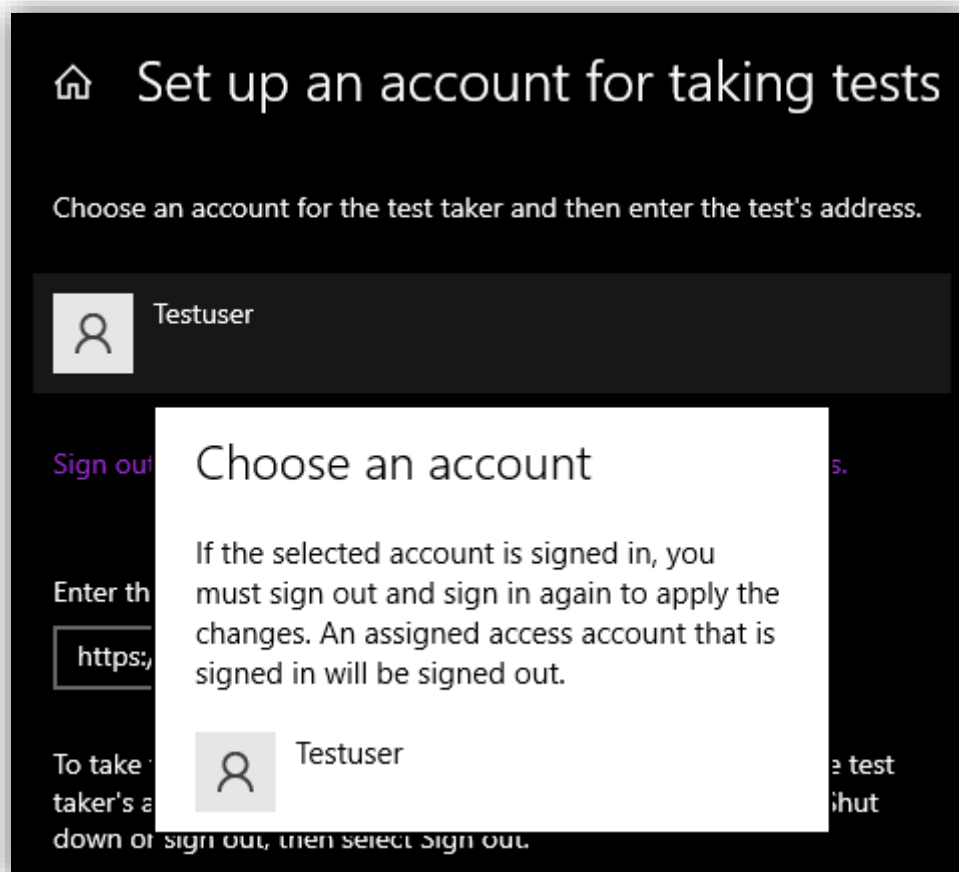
Set up an account for taking tests

Choose an account for the test taker and then enter the test's address.

Testuser

Sign out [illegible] s.

Enter th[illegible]

https:/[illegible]

To take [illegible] e test taker's a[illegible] Shut down or sign out, then select Sign out.

Choose an account

If the selected account is signed in, you must sign out and sign in again to apply the changes. An assigned access account that is signed in will be signed out.

Testuser